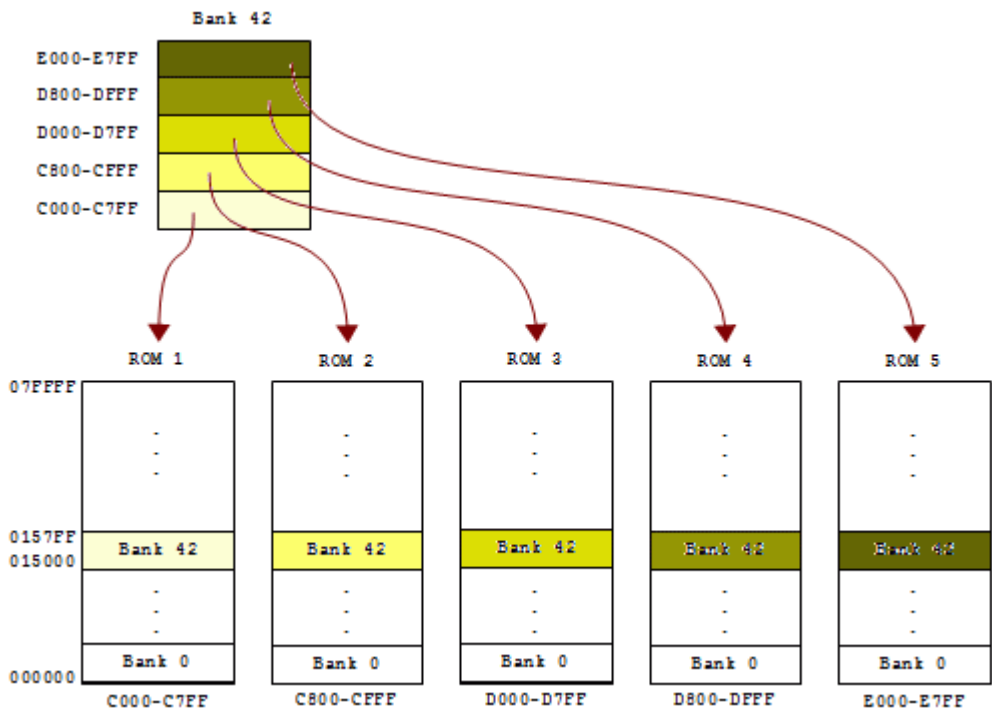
Bank 42

E000-E7FF
D800-DFFF
D000-D7FF
C800-CFFF
C000-C7FF

ROM 1
ROM 2
ROM 3
ROM 4
ROM 5

07FFFF
0157FF
015000
000000

Bank 42
Bank 42
Bank 42
Bank 42
Bank 42

Bank 0
Bank 0
Bank 0
Bank 0
Bank 0

C000-C7FF
C800-CFFF
D000-D7FF
D800-DFFF
E000-E7FF